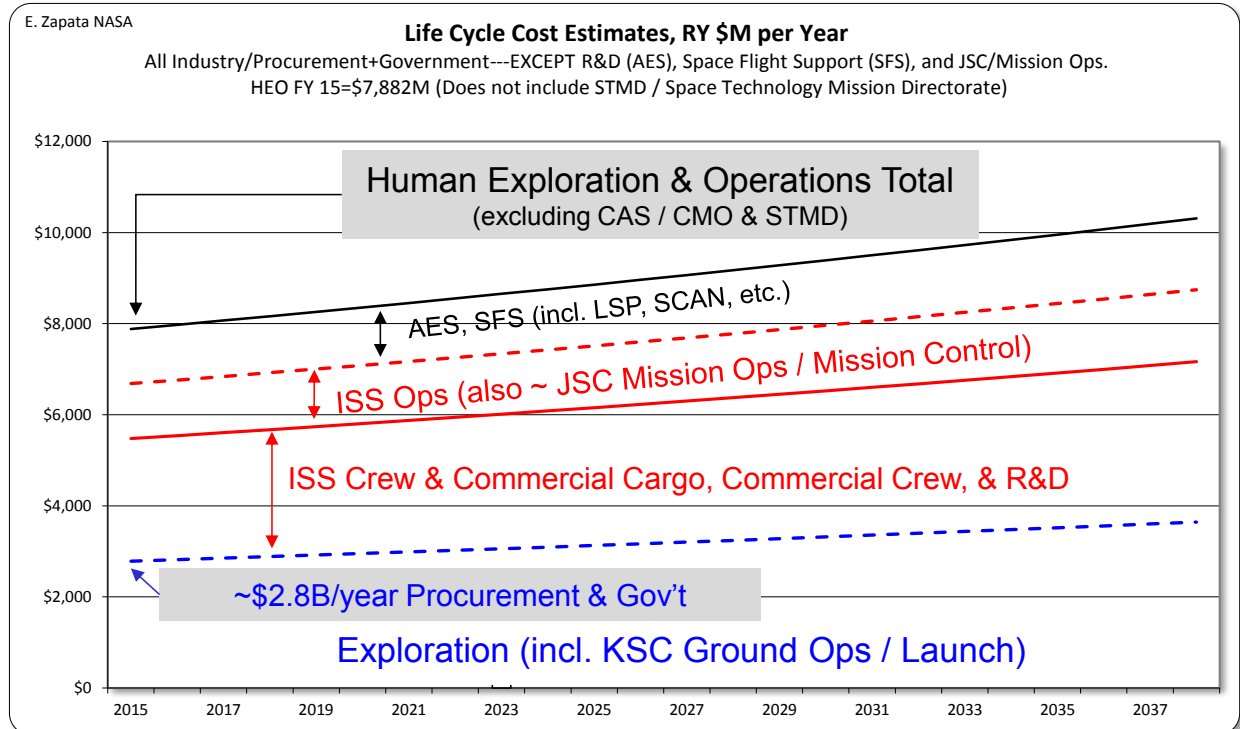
E. Zapata NASA

Life Cycle Cost Estimates, RY $M per Year

All Industry/Procurement+Government---EXCEPT R&D (AES), Space Flight Support (SFS), and JSC/Mission Ops.
HEO FY 15=$7,882M (Does not include STMD / Space Technology Mission Directorate)

Human Exploration & Operations Total
(excluding CAS / CMO & STMD)

AES, SFS (incl. LSP, SCAN, etc.)

ISS Ops (also ~ JSC Mission Ops / Mission Control)

ISS Crew & Commercial Cargo, Commercial Crew, & R&D

~$2.8B/year Procurement & Gov't

Exploration (incl. KSC Ground Ops / Launch)

$12,000
$10,000
$8,000
$6,000
$4,000
$2,000
$0

2015 2017 2019 2021 2023 2025 2027 2029 2031 2033 2035 2037